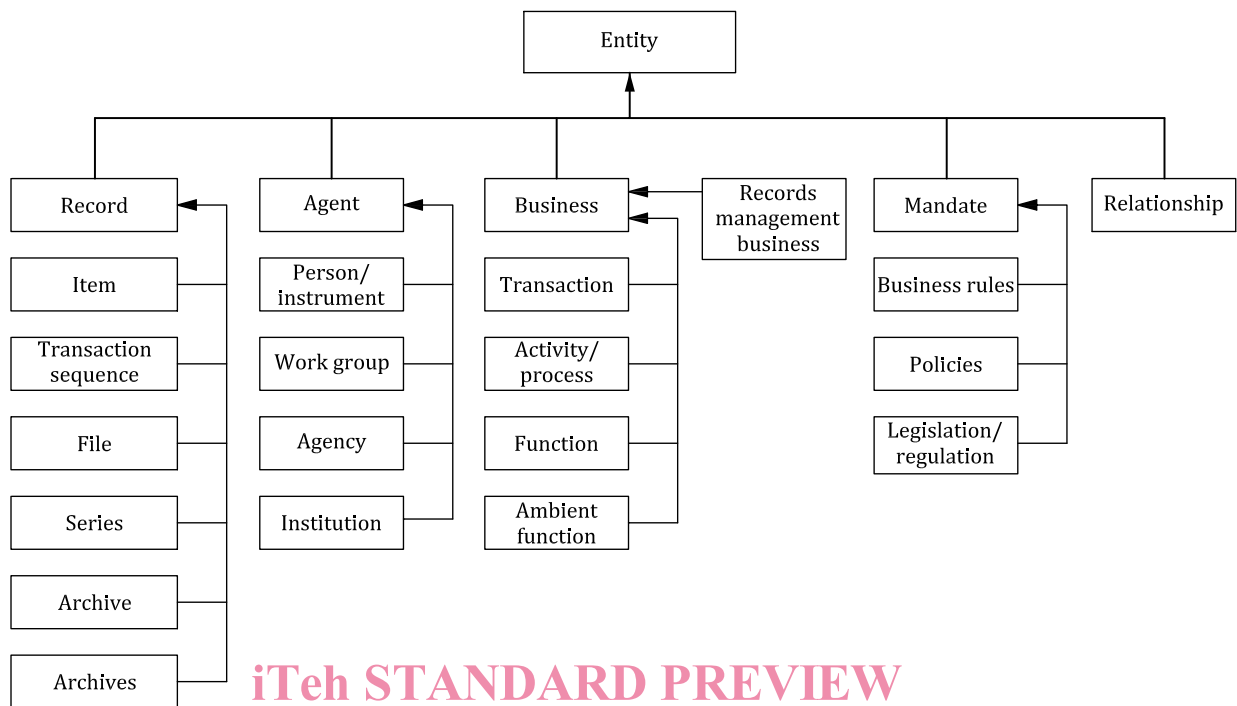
Entity

Record
Item
Transaction sequence
File
Series
Archive
Archives

Agent
Person/ instrument
Work group
Agency
Institution

Business
Transaction
Activity/ process
Function
Ambient function

Records management business

Mandate
Business rules
Policies
Legislation/ regulation

Relationship

iTeh STANDARD PREVIEW